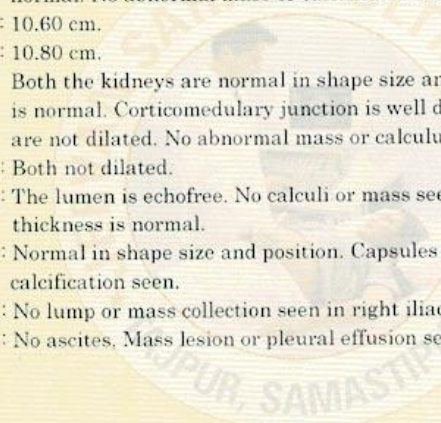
normal. No abnormal mass or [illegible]
: 10.60 cm.
: 10.80 cm.
Both the kidneys are normal in shape size ar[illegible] is normal. Corticomedulary junction is well d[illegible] are not dilated. No abnormal mass or calculu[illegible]
: Both not dilated.
: The lumen is echofree. No calculi or mass see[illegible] thickness is normal.
: Normal in shape size and position. Capsules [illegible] calcification seen.
: No lump or mass collection seen in right iliac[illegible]
: No ascites, Mass lesion or pleural effusion se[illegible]
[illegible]PUR, SAMASTI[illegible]